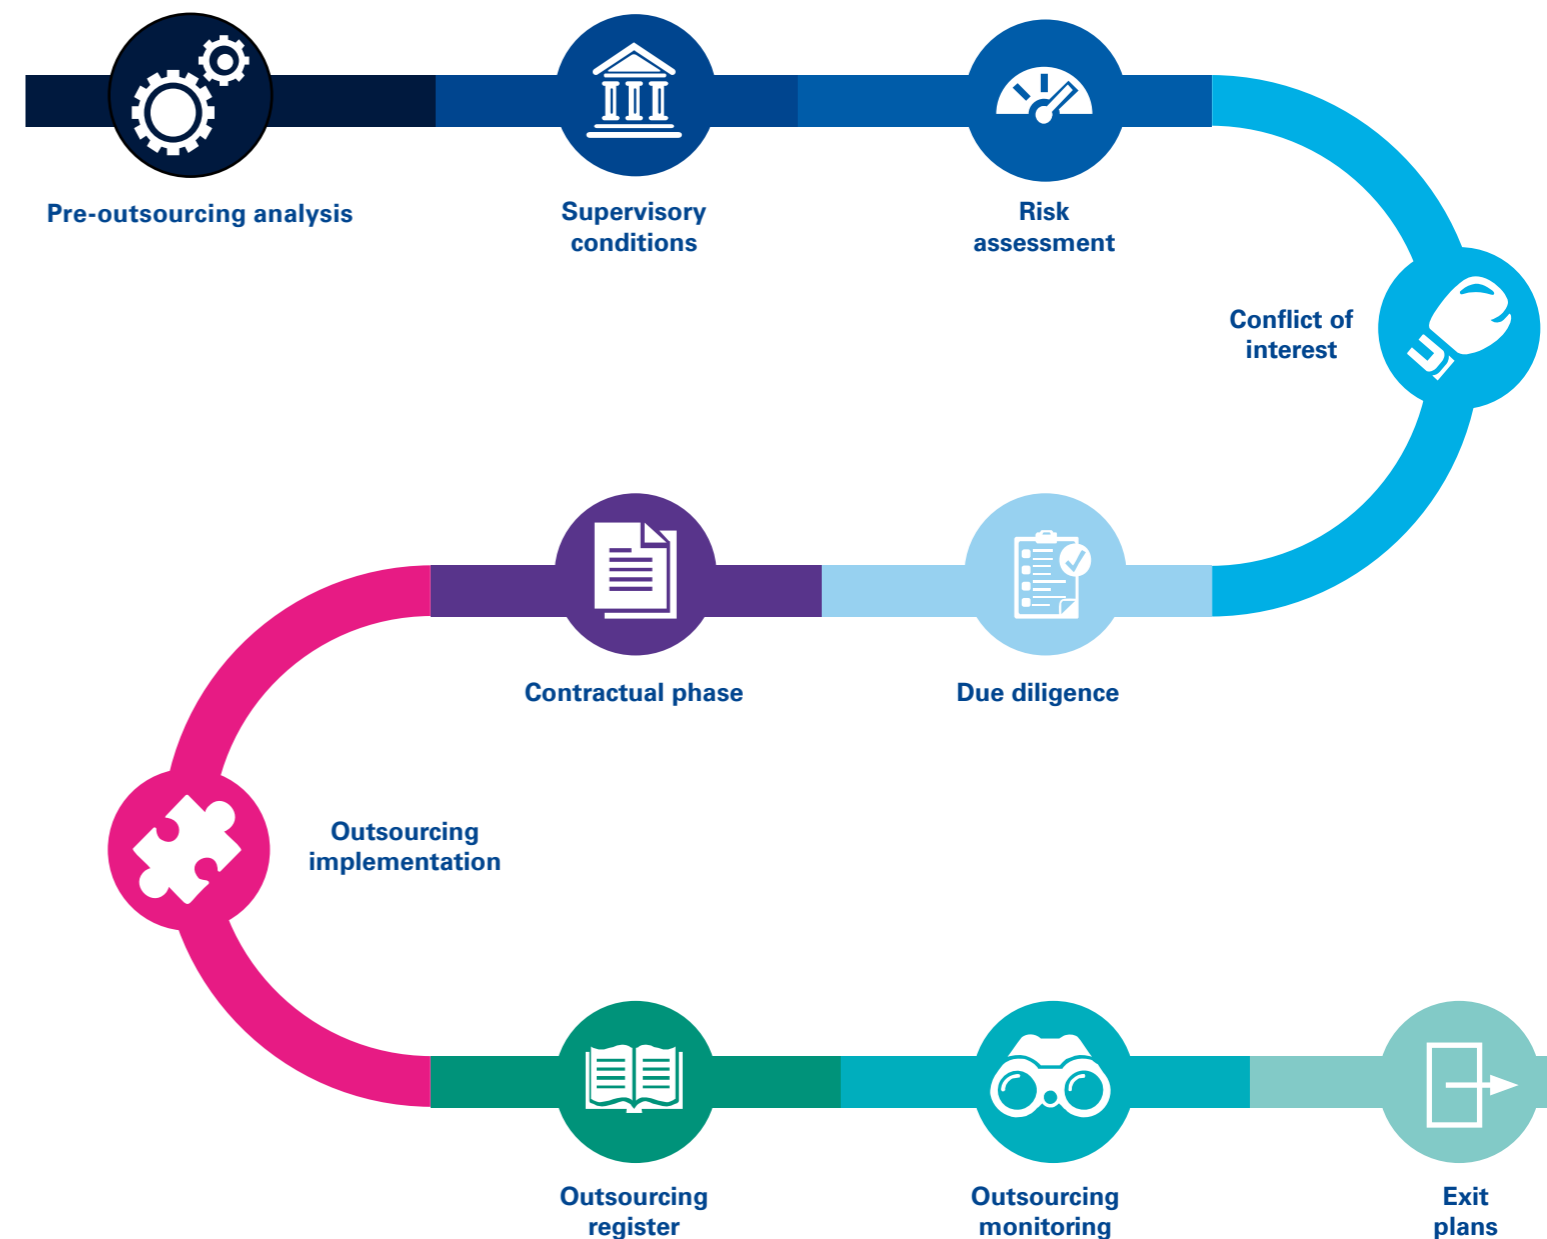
Pre-outsourcing analysis

Supervisory conditions

Risk assessment

Conflict of interest

Contractual phase

Due diligence

Outsourcing implementation

Outsourcing register

Outsourcing monitoring

Exit plans